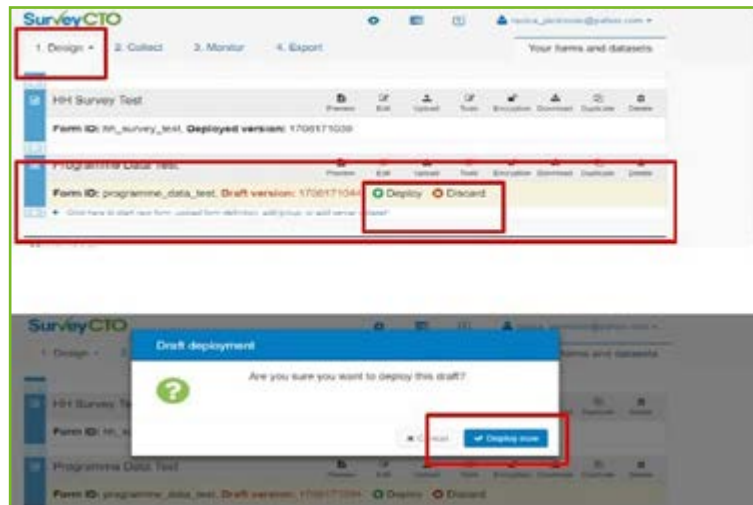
SurveyCTO

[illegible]

1. Design ▾ 2. Collect 3. Monitor 4. Export

Your forms and datasets

HH Survey Test

Preview Edit Upload Tools Encryption Download Duplicate Delete

Form ID: hh_survey_test, Deployed version: 1706171039

Programme Data Test

Preview Edit Upload Tools Encryption Download Duplicate Delete

Form ID: programme_data_test, Draft version: 1706171044 Deploy Discard

+ Click here to start new form, upload form definition, add group, or add server dataset

SurveyCTO

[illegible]

1. Design ▾

forms and datasets

Draft deployment

Are you sure you want to deploy this draft?

HH Survey Te

Form ID: hh_s

× Cancel

Deploy now

Duplicate Delete

Programme Data Test

Preview Edit Upload Tools Encryption Download Duplicate Delete

Form ID: programme_data_test, Draft version: 1706171044 Deploy Discard